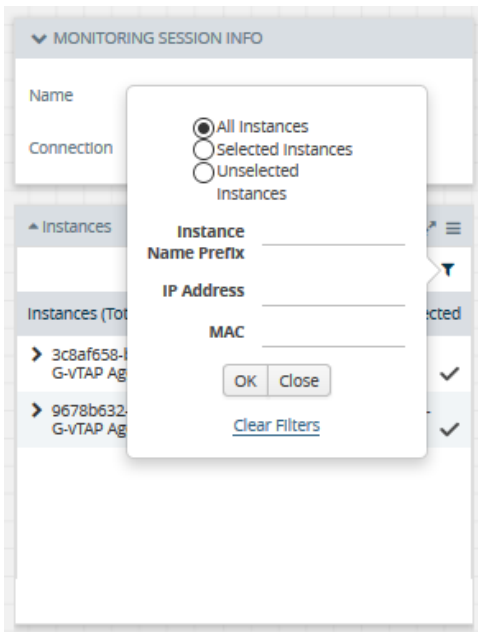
MONITORING SESSION INFO

Name

Connection

Instances

Instances (Tot

ected

3c8af658-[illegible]
G-vTAP Ag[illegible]

9678b632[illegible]
G-vTAP Ag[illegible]

All Instances
Selected Instances
Unselected Instances

Instance Name Prefix

IP Address

MAC

OK Close

Clear Filters